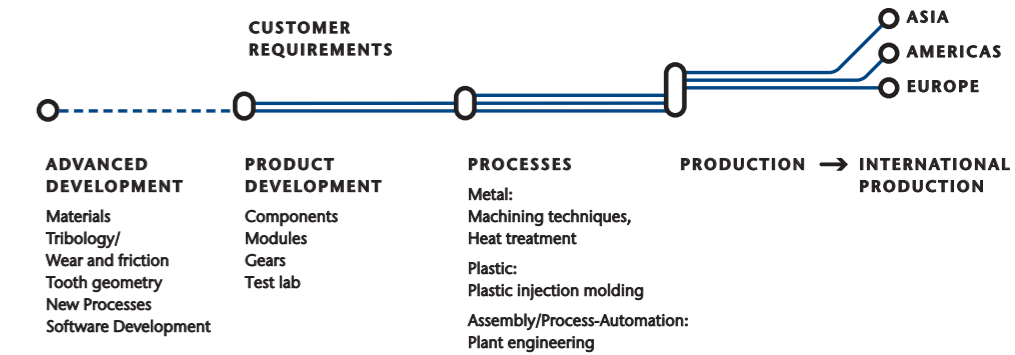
CUSTOMER REQUIREMENTS

ASIA
AMERICAS
EUROPE

ADVANCED DEVELOPMENT
Materials
Tribology/
Wear and friction
Tooth geometry
New Processes
Software Development

PRODUCT DEVELOPMENT
Components
Modules
Gears
Test lab

PROCESSES
Metal:
Machining techniques,
Heat treatment

Plastic:
Plastic injection molding

Assembly/Process-Automation:
Plant engineering

PRODUCTION → INTERNATIONAL PRODUCTION